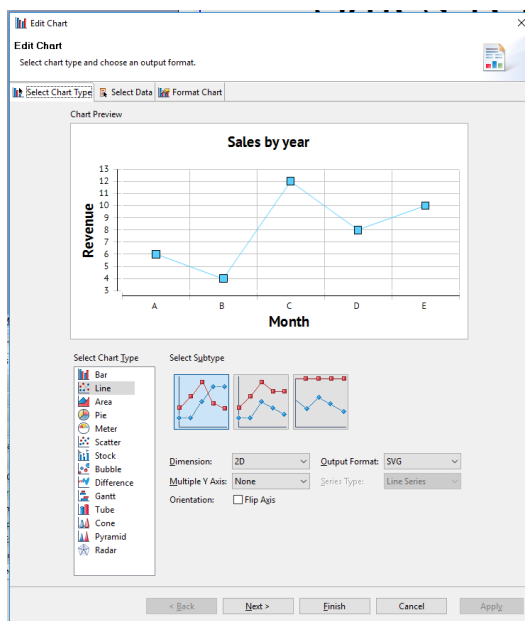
Edit Chart

Edit Chart

Select chart type and choose an output format.

Select Chart Type | Select Data | Format Chart

Chart Preview

Sales by year

Revenue

13
12
11
10
9
8
7
6
5
4
3

A B C D E

Month

Select Chart Type

Bar
Line
Area
Pie
Meter
Scatter
Stock
Bubble
Difference
Gantt
Tube
Cone
Pyramid
Radar

Select Subtype

Dimension: 2D

Output Format: SVG

Multiple Y Axis: None

Series Type: Line Series

Orientation: Flip Axis

< Back | Next > | Finish | Cancel | Apply